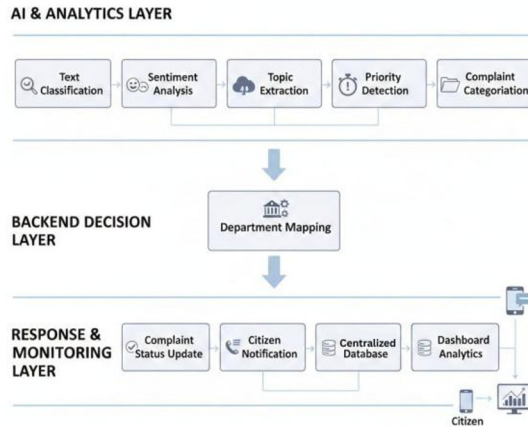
AI & ANALYTICS LAYER

Text Classification

Sentiment Analysis

Topic Extraction

Priority Detection

Complaint Categorization

BACKEND DECISION LAYER

Department Mapping

RESPONSE & MONITORING LAYER

Complaint Status Update

Citizen Notification

Centralized Database

Dashboard Analytics

Citizen